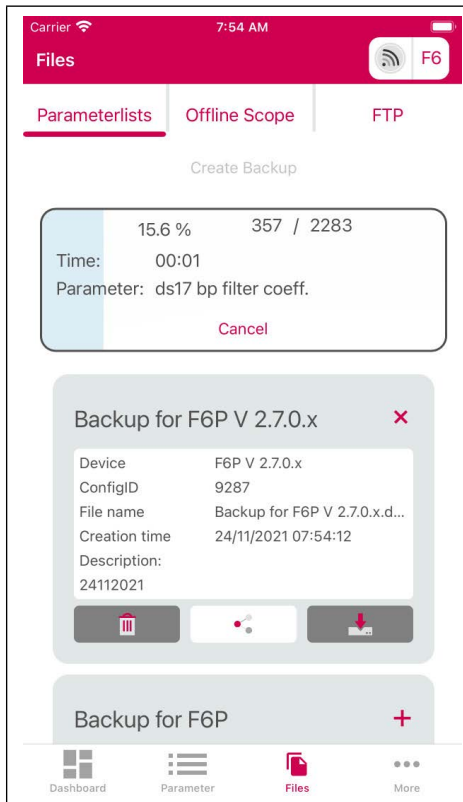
Carrier 7:54 AM

Files F6

Parameterlists Offline Scope FTP

Create Backup

15.6 % 357 / 2283

Time: 00:01

Parameter: ds17 bp filter coeff.

Cancel

Backup for F6P V 2.7.0.x ×

| | |
|---|---|
| Device | F6P V 2.7.0.x |
| ConfigID | 9287 |
| File name | Backup for F6P V 2.7.0.x.d... |
| Creation time | 24/11/2021 07:54:12 |
| Description: | |
| 24112021 | |

Backup for F6P +

Dashboard Parameter Files More